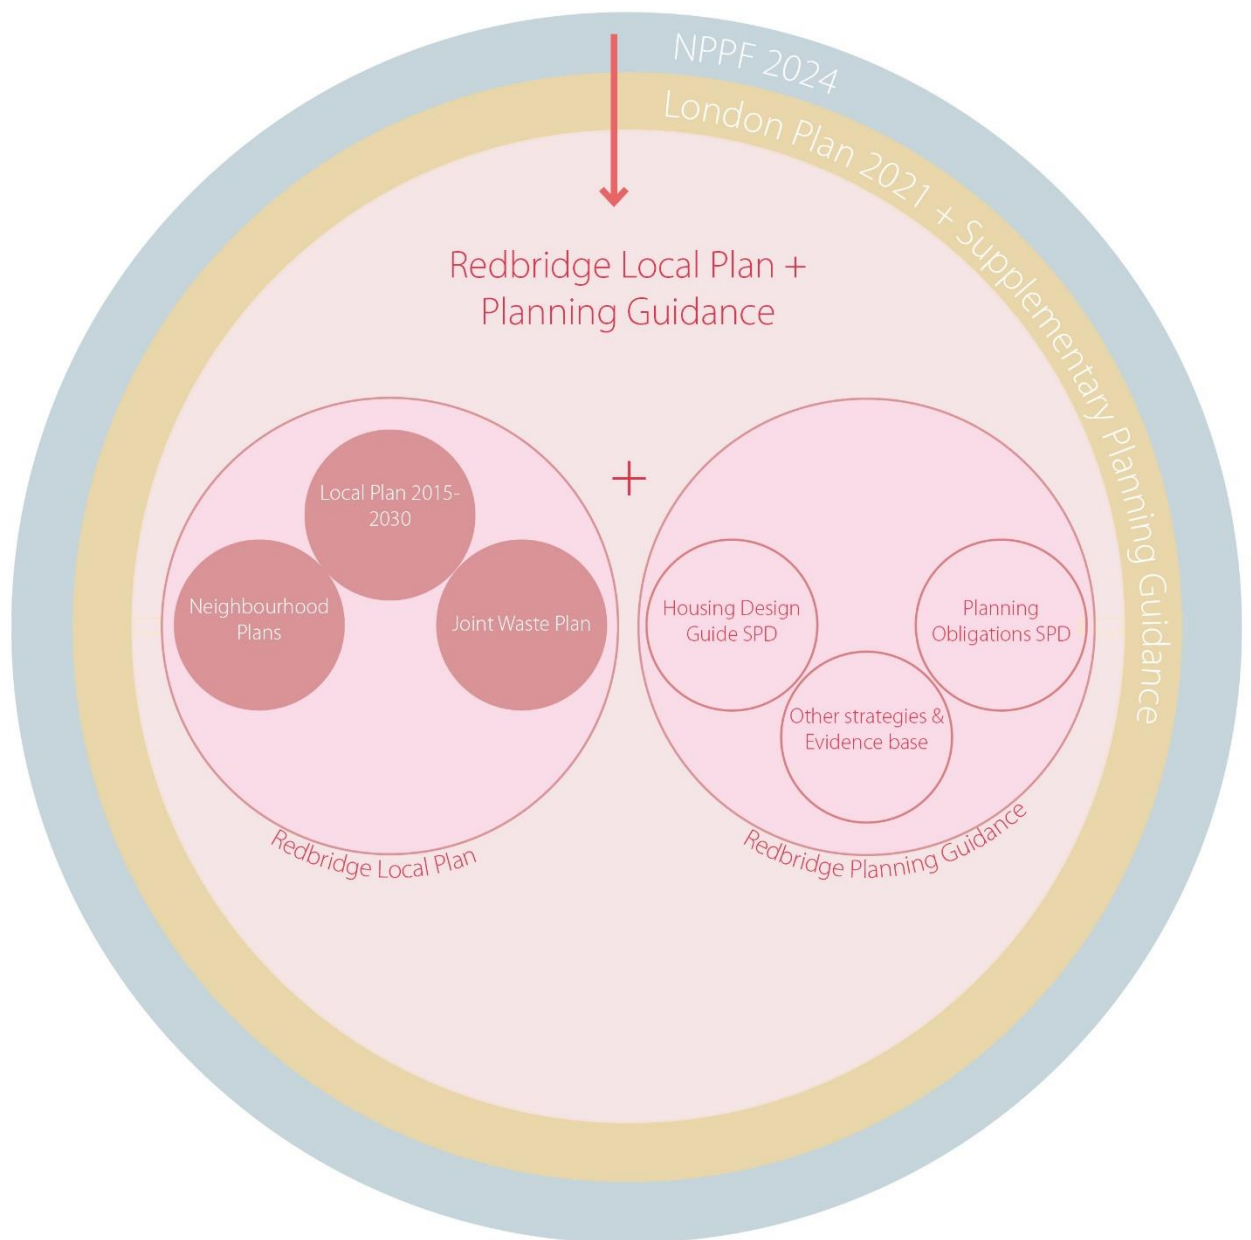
NPPF 2024

London Plan 2021 + Supplementary Planning Guidance

Redbridge Local Plan + Planning Guidance

Local Plan 2015-2030

Neighbourhood Plans

Joint Waste Plan

Redbridge Local Plan

+

Housing Design Guide SPD

Planning Obligations SPD

Other strategies & Evidence base

Redbridge Planning Guidance